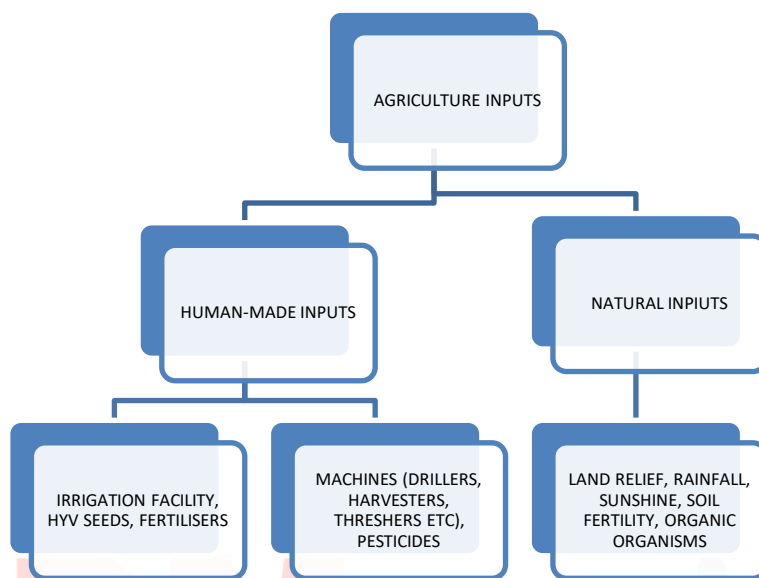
AGRICULTURE INPUTS

HUMAN-MADE INPUTS

NATURAL INPIUTS

IRRIGATION FACILITY, HYV SEEDS, FERTILISERS

MACHINES (DRILLERS, HARVESTERS, THRESHERS ETC), PESTICIDES

LAND RELIEF, RAINFALL, SUNSHINE, SOIL FERTILITY, ORGANIC ORGANISMS